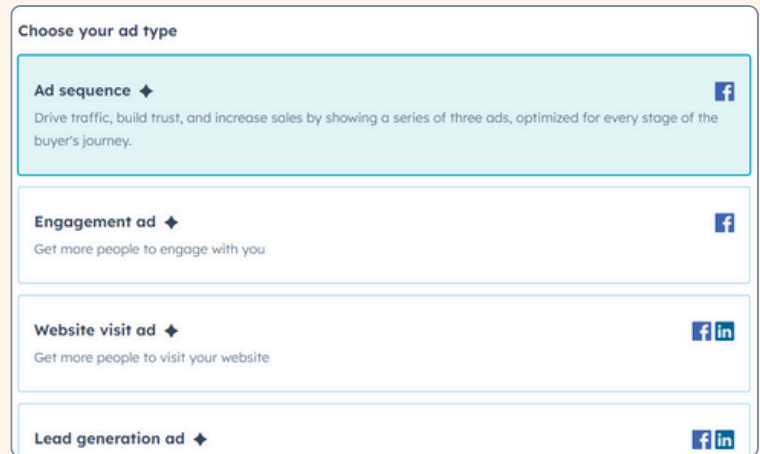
Choose your ad type

Ad sequence ✦

Drive traffic, build trust, and increase sales by showing a series of three ads, optimized for every stage of the buyer's journey.

Engagement ad ✦

Get more people to engage with you

Website visit ad ✦

Get more people to visit your website

Lead generation ad ✦